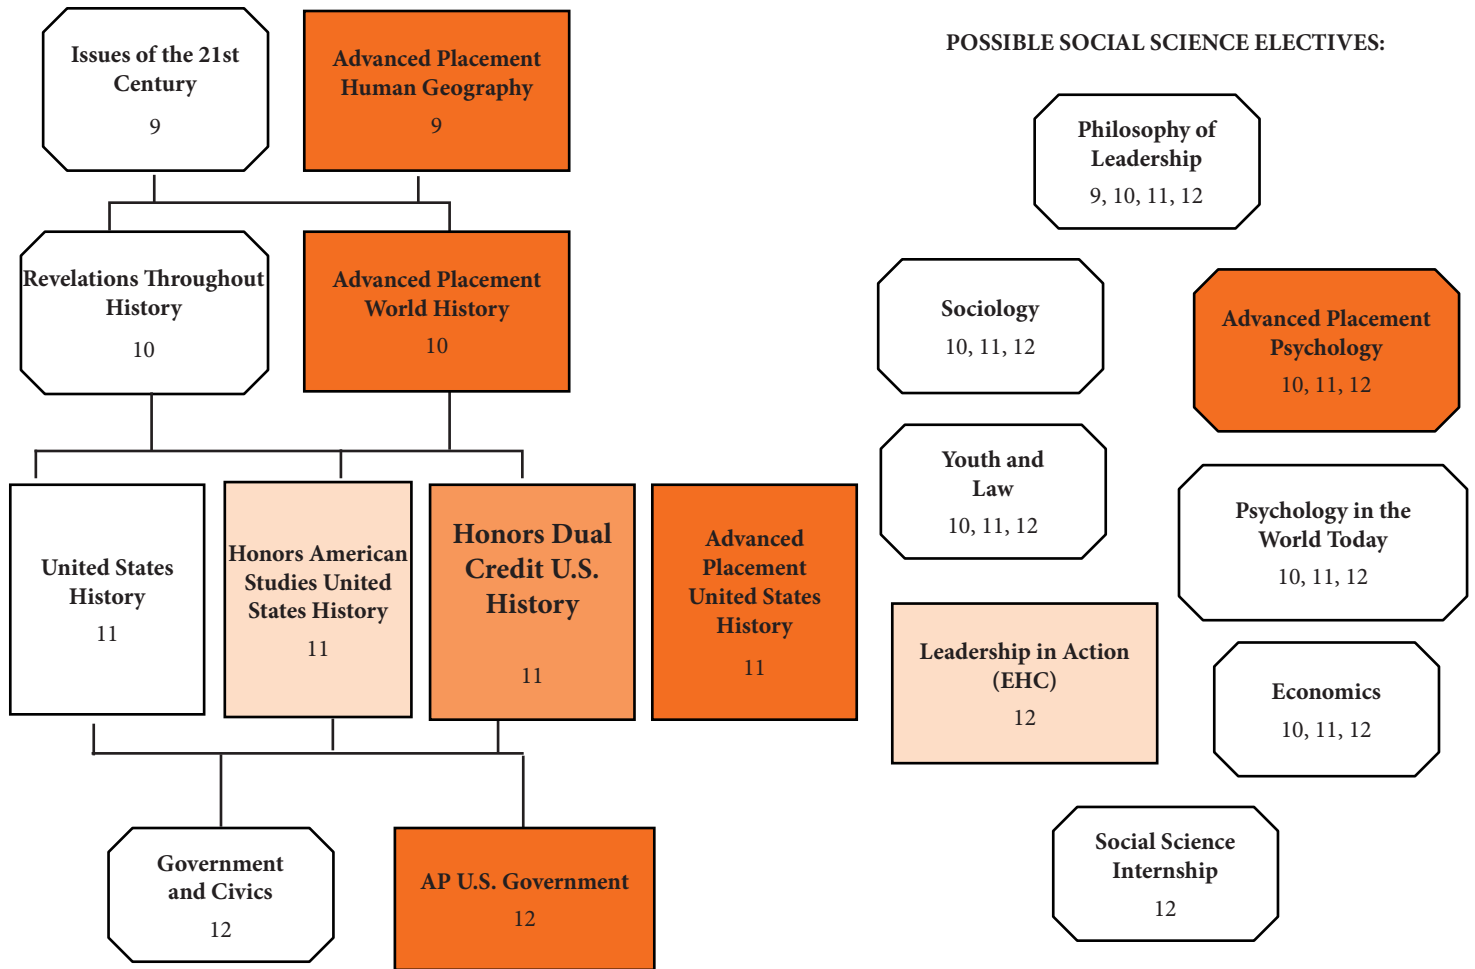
Issues of the 21st Century
9

Advanced Placement Human Geography
9

Revelations Throughout History
10

Advanced Placement World History
10

United States History
11

Honors American Studies United States History
11

Honors Dual Credit U.S. History
11

Advanced Placement United States History
11

Government and Civics
12

AP U.S. Government
12

POSSIBLE SOCIAL SCIENCE ELECTIVES:

Philosophy of Leadership
9, 10, 11, 12

Sociology
10, 11, 12

Advanced Placement Psychology
10, 11, 12

Youth and Law
10, 11, 12

Psychology in the World Today
10, 11, 12

Leadership in Action (EHC)
12

Economics
10, 11, 12

Social Science Internship
12